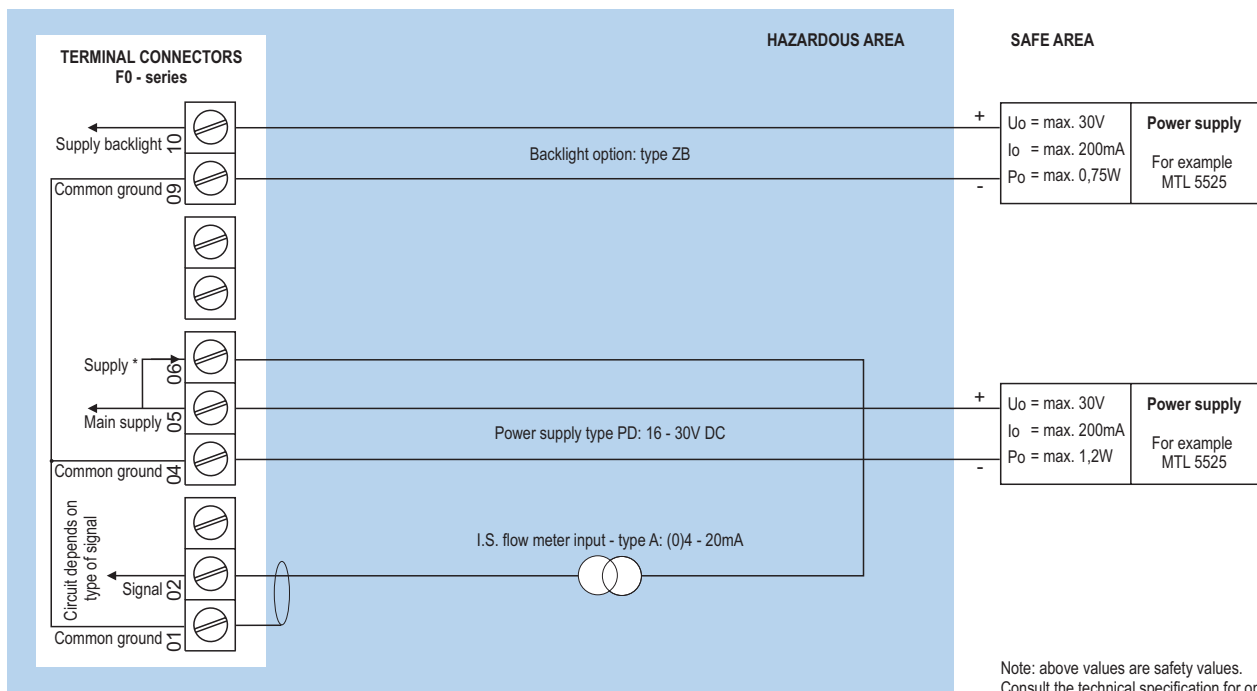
TERMINAL CONNECTORS
F0 - series

HAZARDOUS AREA

SAFE AREA

Supply backlight 10

Common ground 09

Backlight option: type ZB

+
Uo = max. 30V
Io = max. 200mA
Po = max. 0,75W
-

Power supply
For example
MTL 5525

Supply * 06

Main supply 05

Common ground 04

Power supply type PD: 16 - 30V DC

+
Uo = max. 30V
Io = max. 200mA
Po = max. 1,2W
-

Power supply
For example
MTL 5525

Circuit depends on type of signal

Signal 02

Common ground 01

I.S. flow meter input - type A: (0)4 - 20mA

Note: above values are safety values.
Consult the technical specification for o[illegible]